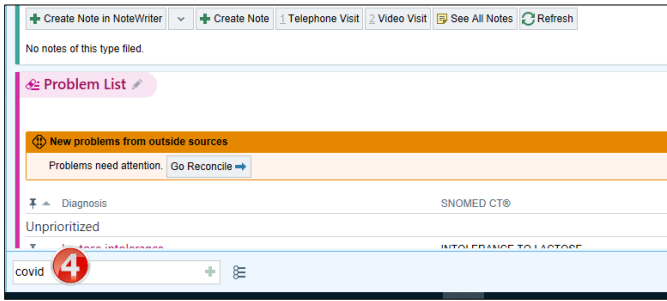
Create Note in NoteWriter | Create Note | 1 Telephone Visit | 2 Video Visit | See All Notes | Refresh

No notes of this type filed.

Problem List

New problems from outside sources

Problems need attention. Go Reconcile

Diagnosis | SNOMED CT®

Unprioritized

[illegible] | INTOLERANCE TO LACTOSE

covid

4